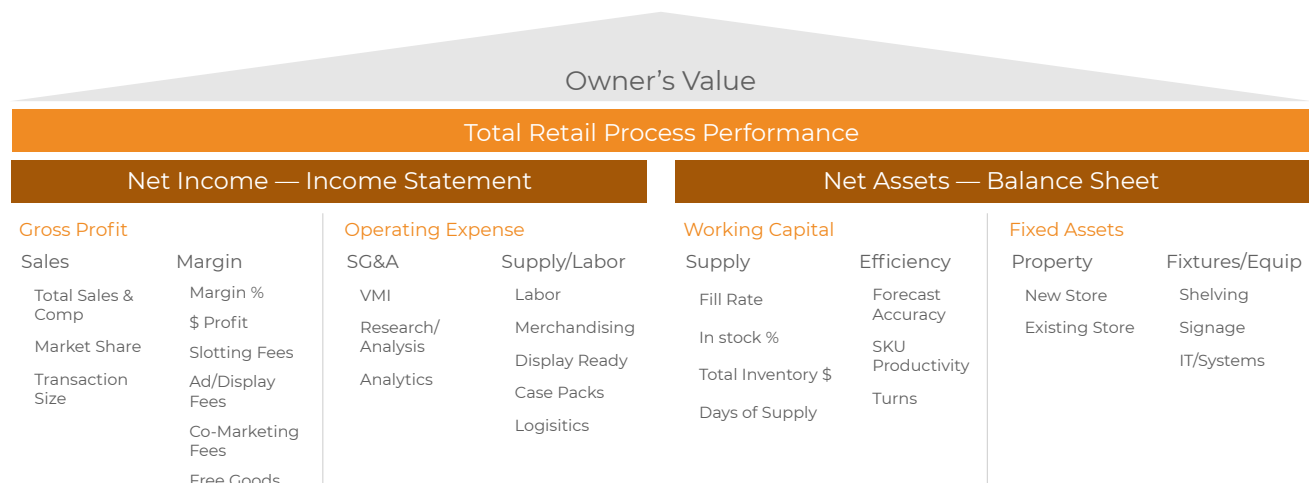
Owner’s Value

Total Retail Process Performance

Net Income — Income Statement

Net Assets — Balance Sheet

Gross Profit

Sales

Total Sales & Comp

Market Share

Transaction Size

Margin

Margin %

$ Profit

Slotting Fees

Ad/Display Fees

Co-Marketing Fees

Free Goods

Operating Expense

SG&A

VMI

Research/ Analysis

Analytics

Supply/Labor

Labor

Merchandising

Display Ready

Case Packs

Logisitics

Working Capital

Supply

Fill Rate

In stock %

Total Inventory $

Days of Supply

Efficiency

Forecast Accuracy

SKU Productivity

Turns

Fixed Assets

Property

New Store

Existing Store

Fixtures/Equip

Shelving

Signage

IT/Systems